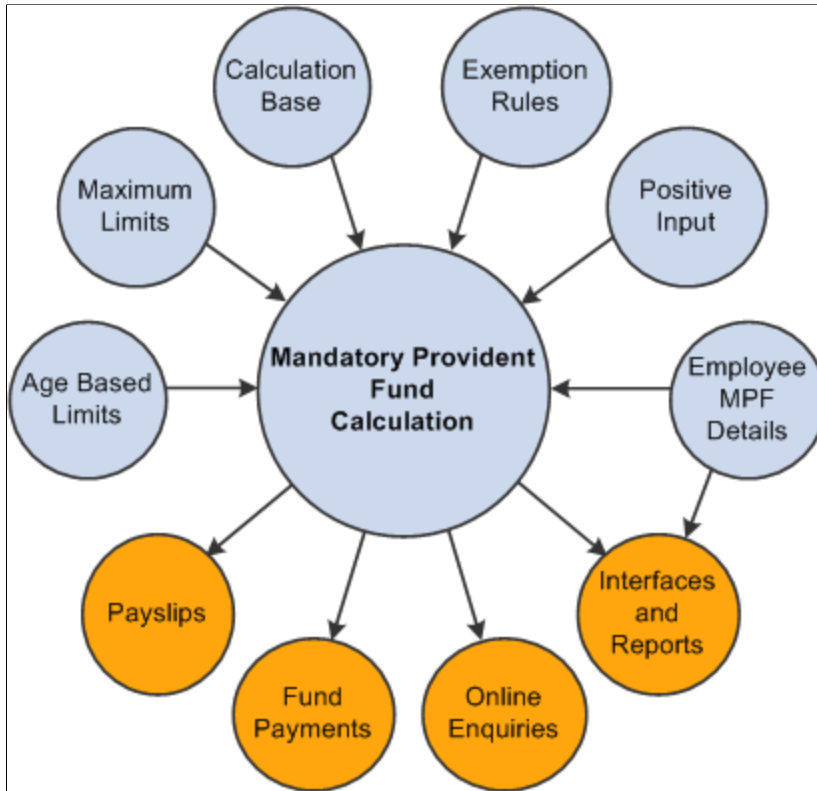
Calculation Base

Exemption Rules

Maximum Limits

Positive Input

Age Based Limits

Mandatory Provident Fund Calculation

Employee MPF Details

Payslips

Fund Payments

Online Enquiries

Interfaces and Reports